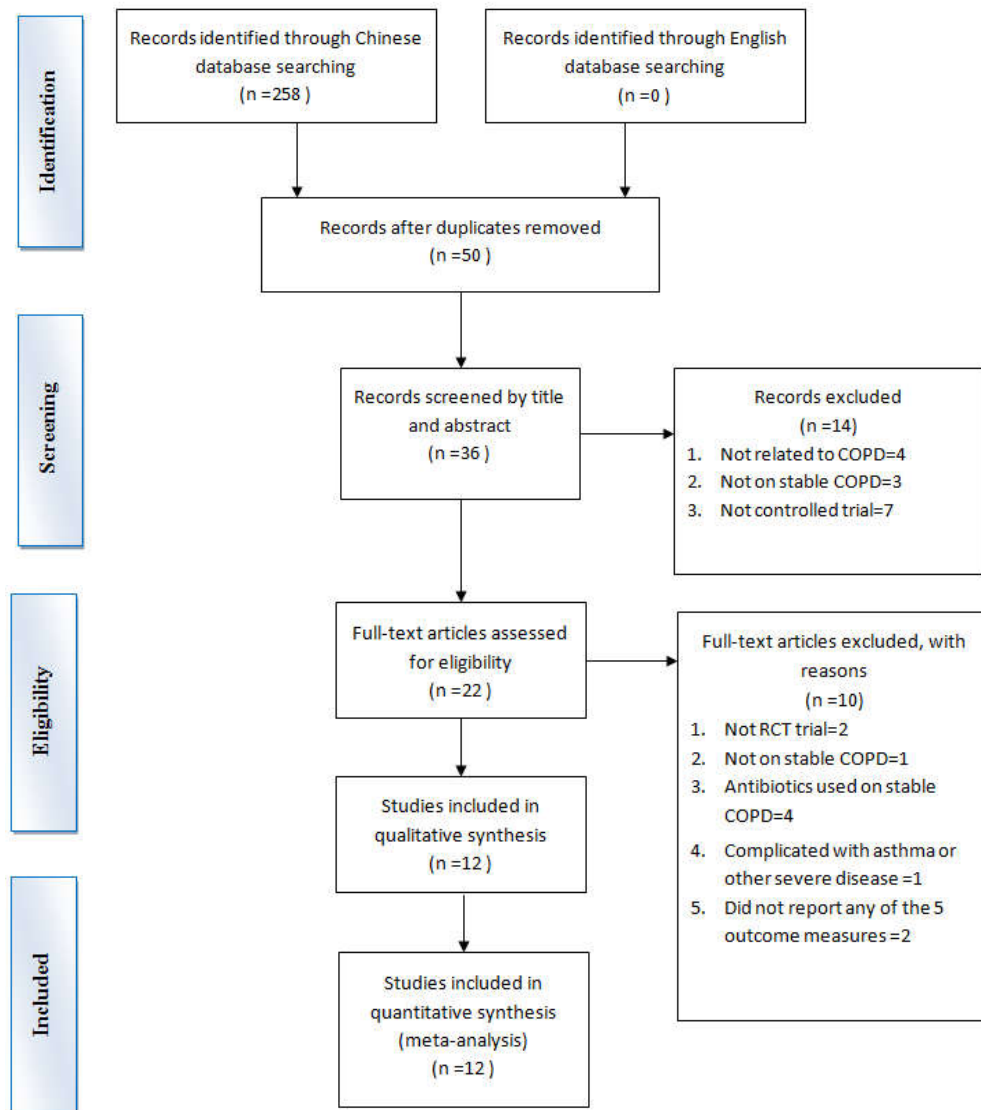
Identification

Records identified through Chinese database searching (n =258 )

Records identified through English database searching (n =0 )

Records after duplicates removed (n =50 )

Screening

Records screened by title and abstract (n =36 )

Records excluded (n =14)
1. Not related to COPD=4
2. Not on stable COPD=3
3. Not controlled trial=7

Eligibility

Full-text articles assessed for eligibility (n =22 )

Full-text articles excluded, with reasons (n =10)
1. Not RCT trial=2
2. Not on stable COPD=1
3. Antibiotics used on stable COPD=4
4. Complicated with asthma or other severe disease =1
5. Did not report any of the 5 outcome measures =2

Studies included in qualitative synthesis (n =12 )

Included

Studies included in quantitative synthesis (meta-analysis) (n =12 )